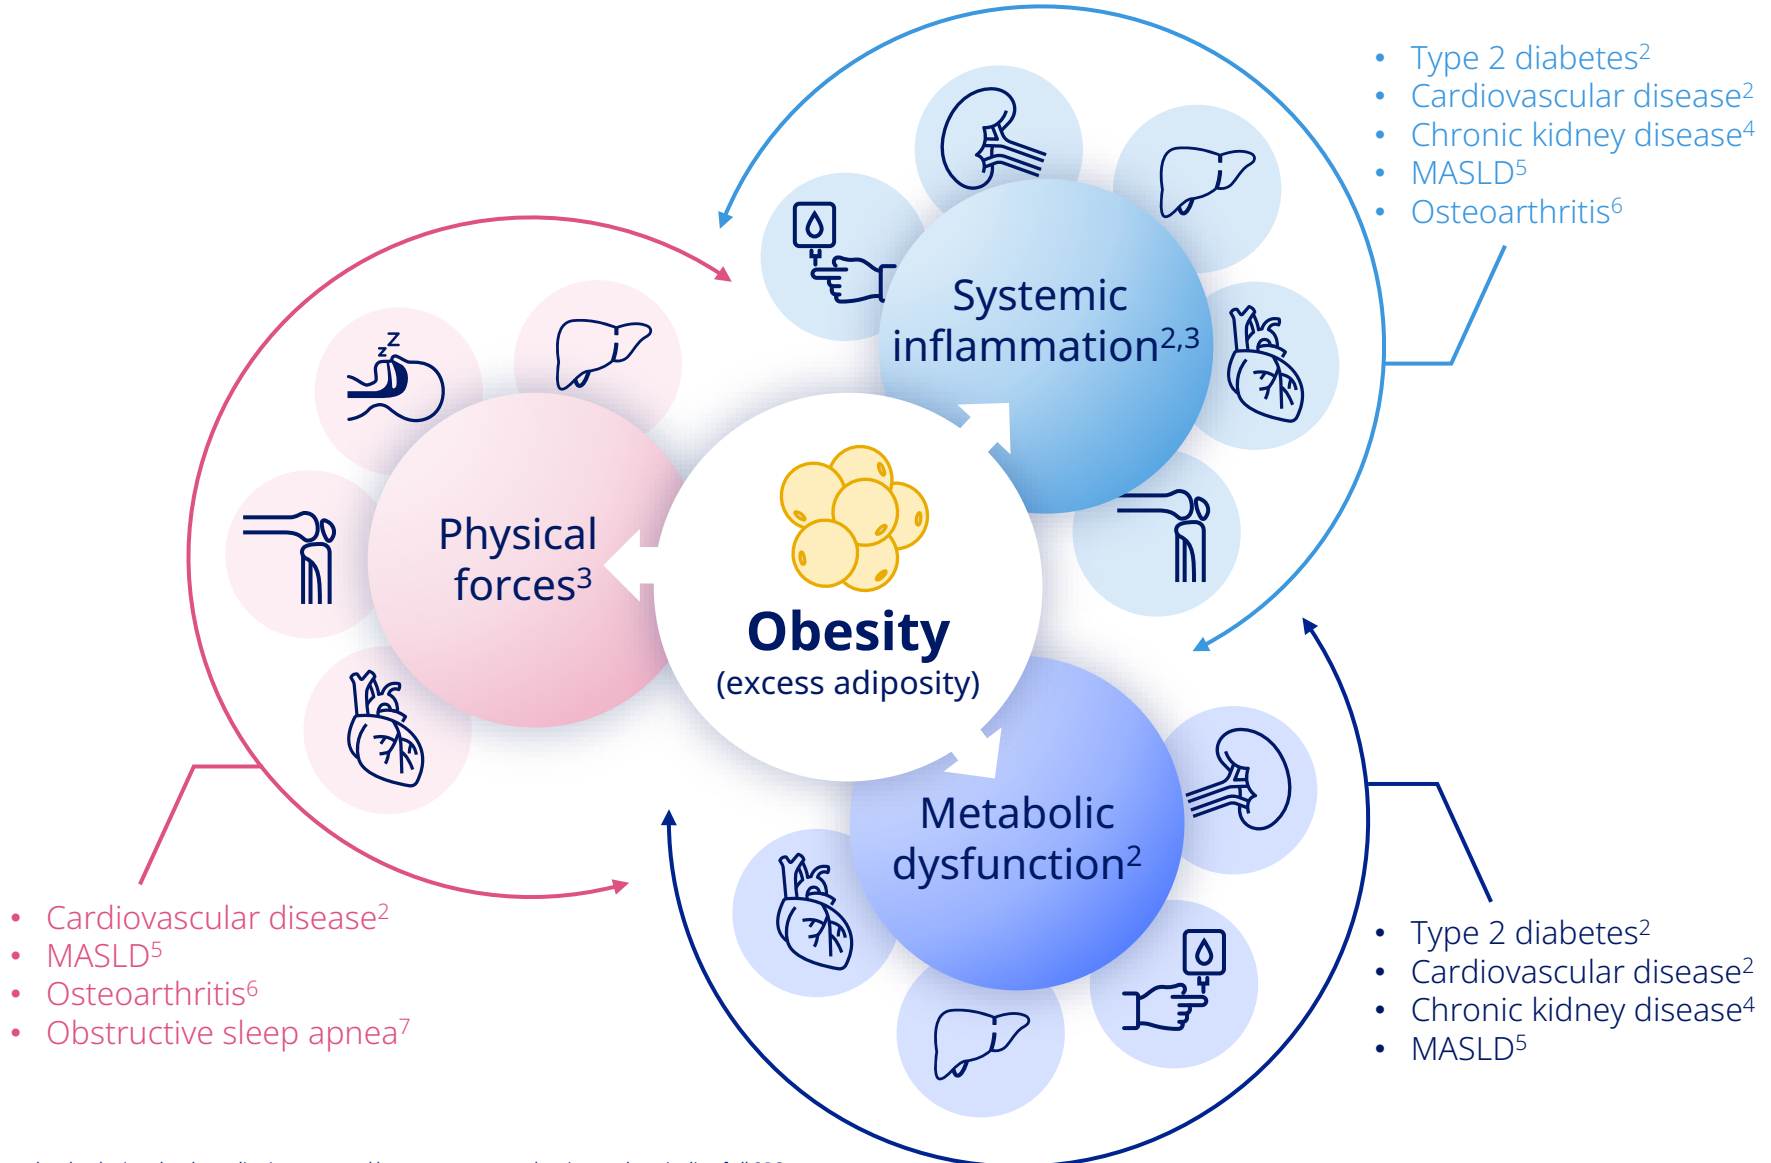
- Type 2 diabetes$^{2}$
- Cardiovascular disease$^{2}$
- Chronic kidney disease$^{4}$
- MASLD$^{5}$
- Osteoarthritis$^{6}$

Systemic inflammation$^{2,3}$

Physical forces$^{3}$

**Obesity**
(excess adiposity)

Metabolic dysfunction$^{2}$

- Cardiovascular disease$^{2}$
- MASLD$^{5}$
- Osteoarthritis$^{6}$
- Obstructive sleep apnea$^{7}$

- Type 2 diabetes$^{2}$
- Cardiovascular disease$^{2}$
- Chronic kidney disease$^{4}$
- MASLD$^{5}$

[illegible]